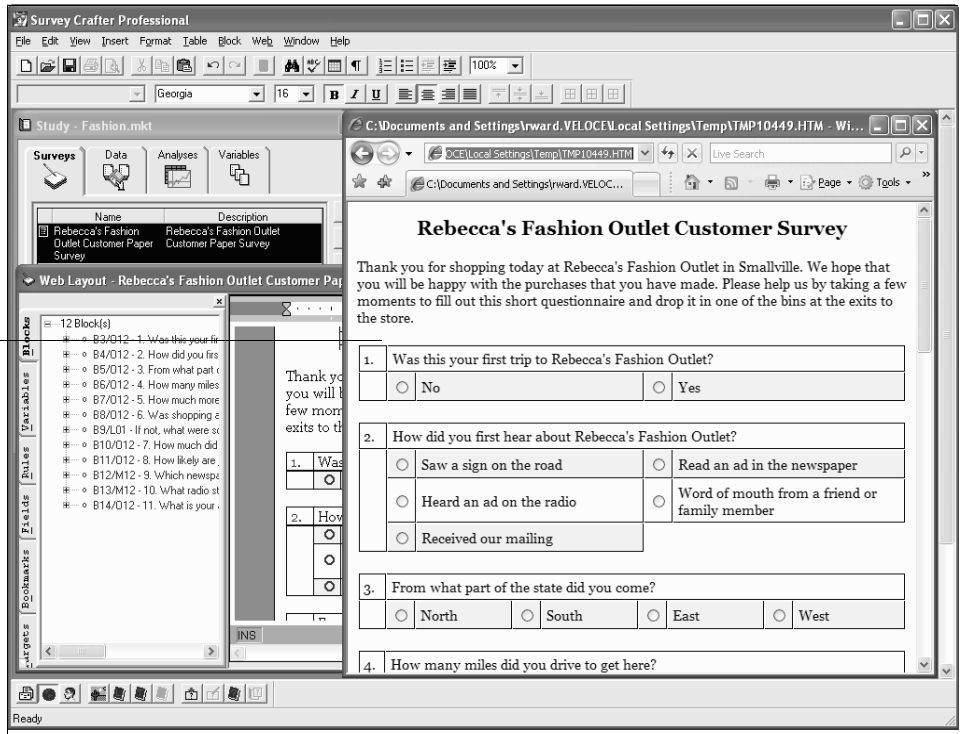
Survey Crafter Professional
File Edit View Insert Format Table Block Web Window Help
100%
Georgia 16 B I U

Study - Fashion.mkt
Surveys Data Analyses Variables

| Name | Description |
|---|---|
| Rebecca's Fashion Outlet Customer Paper Survey | Rebecca's Fashion Outlet Customer Paper Survey |

Web Layout - Rebecca's Fashion Outlet Customer Pap
12 Block(s)
B3/O12 - 1. Was this your fir
B4/O12 - 2. How did you firs
B5/O12 - 3. From what part c
B6/O12 - 4. How many miles
B7/O12 - 5. How much more
B8/O12 - 6. Was shopping a
B9/L01 - If not, what were sc
B10/O12 - 7. How much did
B11/O12 - 8. How likely are
B12/M12 - 9. Which newspa
B13/M12 - 10. What radio st
B14/O12 - 11. What is your
Blocks Variables Rules Fields Bookmarks Targets

Thank yo you will b few mom exits to th
1. Was
2. How
INS

C:\Documents and Settings\rward.VELOCE\Local Settings\Temp\TMP10449.HTM - Wi...
OCE\Local Settings\Temp\TMP10449.HTM
Live Search
C:\Documents and Settings\rward.VELOC...
Page Tools

Rebecca's Fashion Outlet Customer Survey

Thank you for shopping today at Rebecca's Fashion Outlet in Smallville. We hope that you will be happy with the purchases that you have made. Please help us by taking a few moments to fill out this short questionnaire and drop it in one of the bins at the exits to the store.

1. Was this your first trip to Rebecca's Fashion Outlet?
No
Yes

2. How did you first hear about Rebecca's Fashion Outlet?
Saw a sign on the road
Read an ad in the newspaper
Heard an ad on the radio
Word of mouth from a friend or family member
Received our mailing

3. From what part of the state did you come?
North
South
East
West

4. How many miles did you drive to get here?

Ready